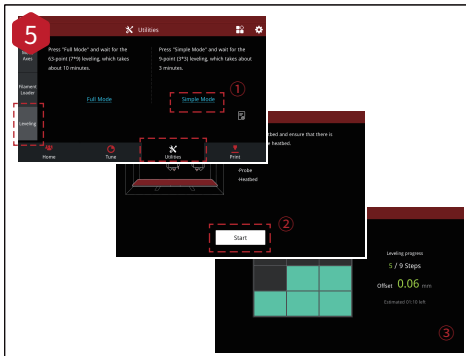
5

Utilities

Axes

Filament Loader

Leveling

Press "Full Mode" and wait for the 63-point (7*9) leveling, which takes about 10 minutes.

Full Mode

Press "Simple Mode" and wait for the 9-point (3*3) leveling, which takes about 3 minutes.

Simple Mode

①

Home

Tune

Utilities

Print

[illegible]bed and ensure that there is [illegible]e heatbed.

Probe

Heatbed

Start

②

Leveling progress

5 / 9 Steps

Offset 0.06 mm

Estimated 01:10 left

③